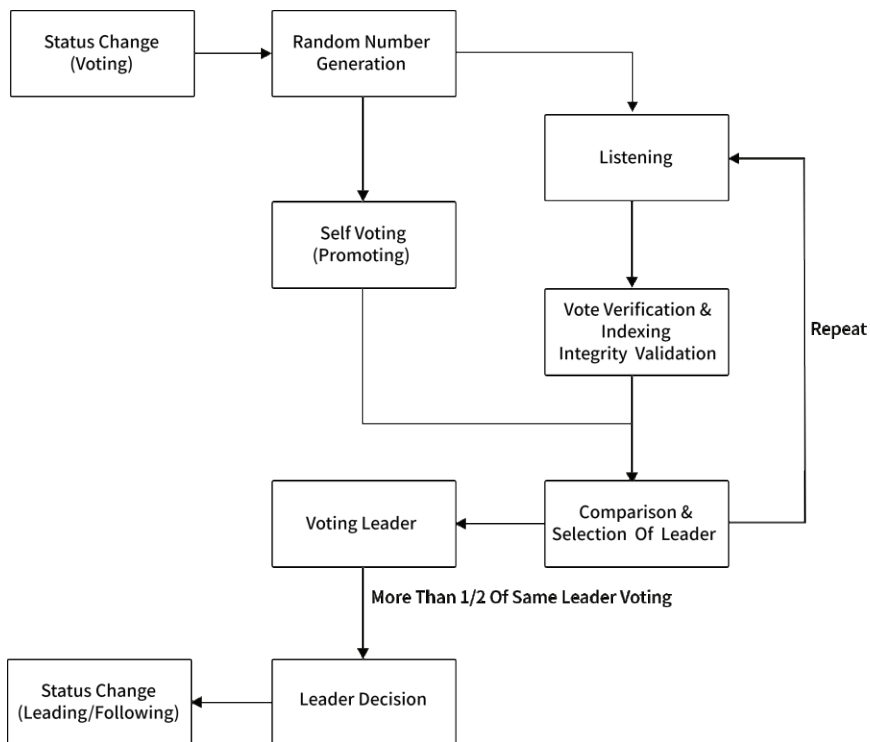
Status Change (Voting)

Random Number Generation

Listening

Self Voting (Promoting)

Vote Verification & Indexing Integrity Validation

Repeat

Voting Leader

Comparison & Selection Of Leader

More Than 1/2 Of Same Leader Voting

Status Change (Leading/Following)

Leader Decision